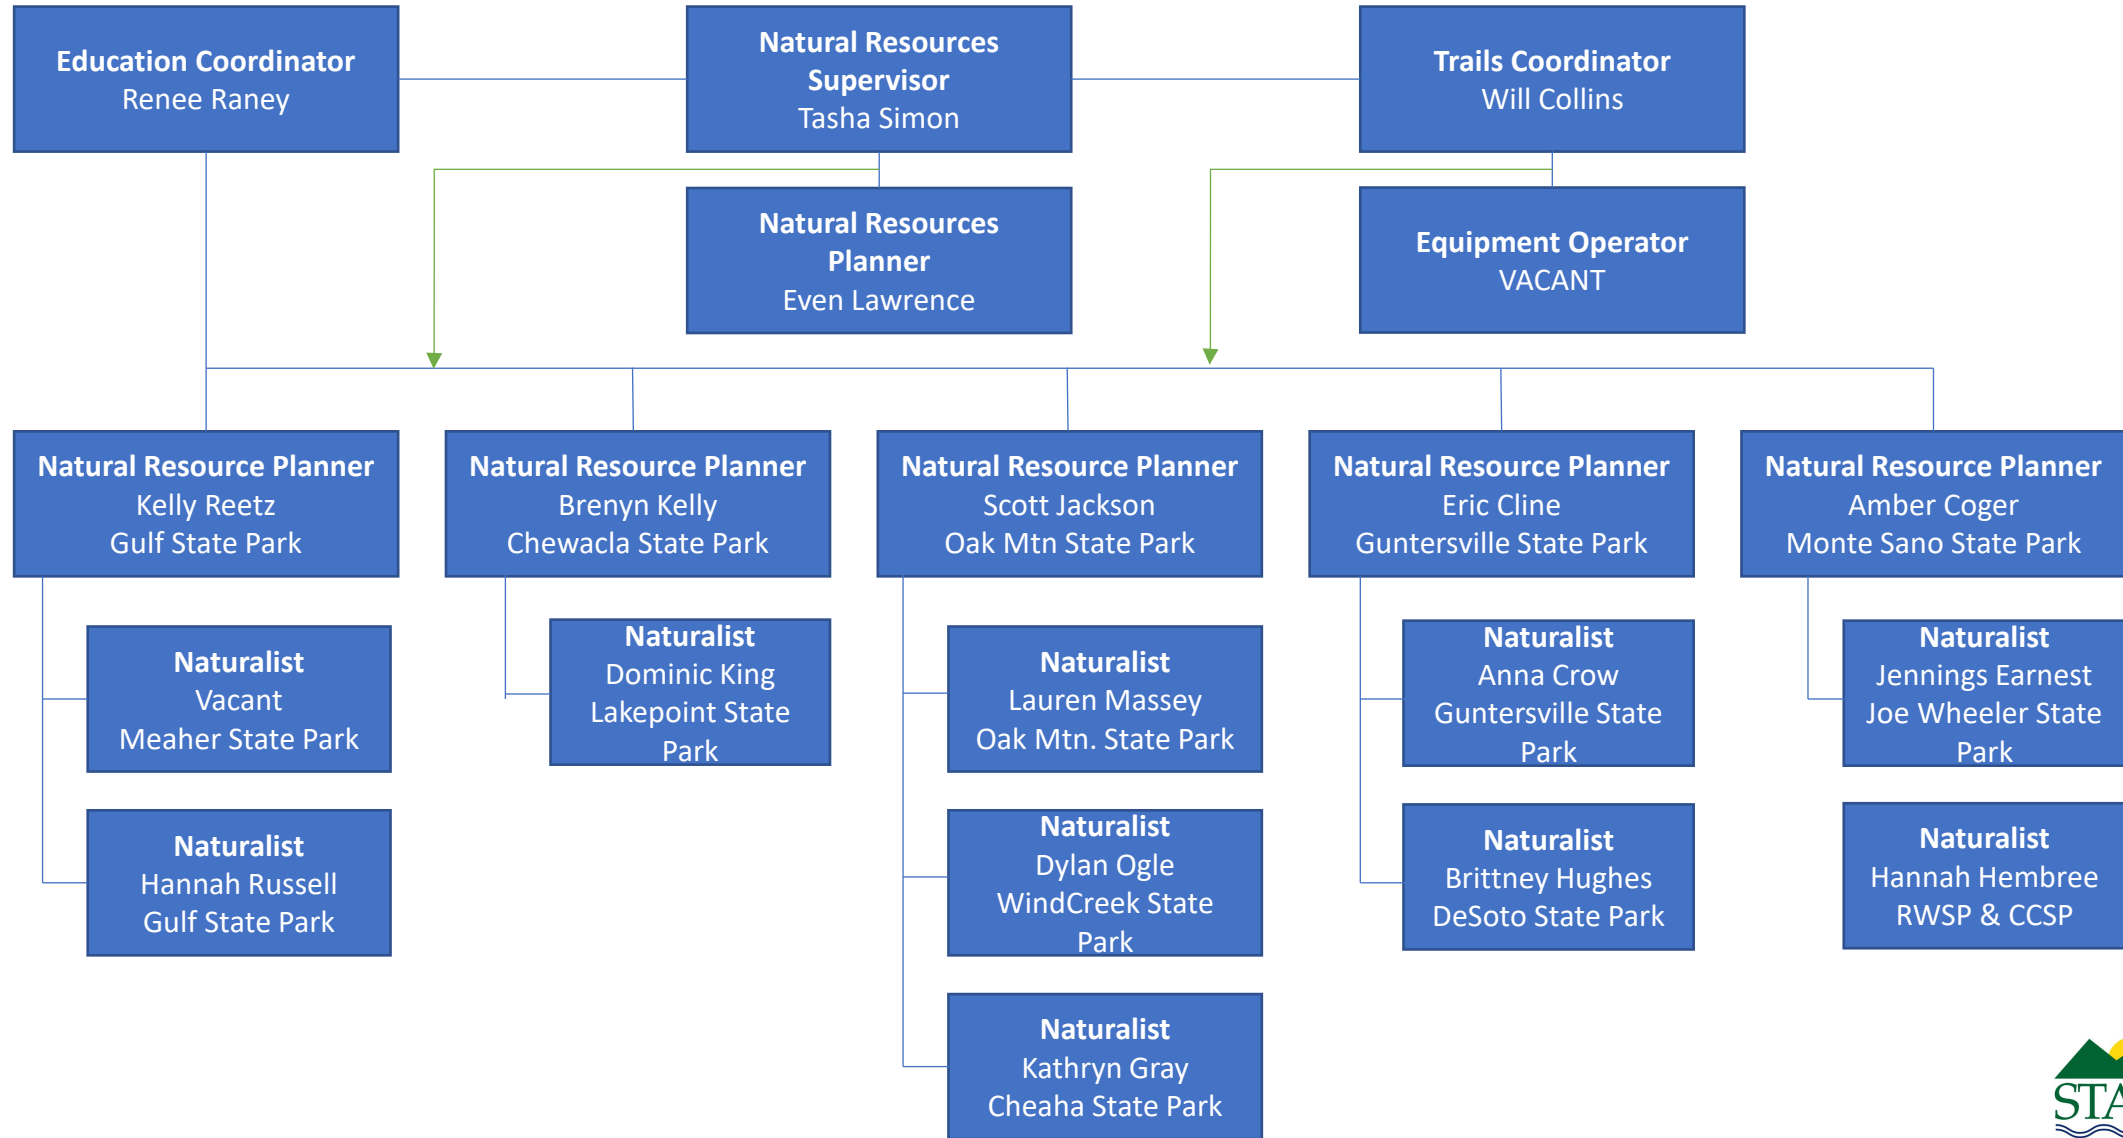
Education Coordinator
Renee Raney

Natural Resources Supervisor
Tasha Simon

Trails Coordinator
Will Collins

Natural Resources Planner
Even Lawrence

Equipment Operator
VACANT

Natural Resource Planner
Kelly Reetz
Gulf State Park

Natural Resource Planner
Brenyn Kelly
Chewacla State Park

Natural Resource Planner
Scott Jackson
Oak Mtn State Park

Natural Resource Planner
Eric Cline
Guntersville State Park

Natural Resource Planner
Amber Coger
Monte Sano State Park

Naturalist
Vacant
Meaher State Park

Naturalist
Hannah Russell
Gulf State Park

Naturalist
Dominic King
Lakepoint State Park

Naturalist
Lauren Massey
Oak Mtn. State Park

Naturalist
Dylan Ogle
WindCreek State Park

Naturalist
Kathryn Gray
Cheaha State Park

Naturalist
Anna Crow
Guntersville State Park

Naturalist
Brittney Hughes
DeSoto State Park

Naturalist
Jennings Earnest
Joe Wheeler State Park

Naturalist
Hannah Hembree
RWSP & CCSP

STA